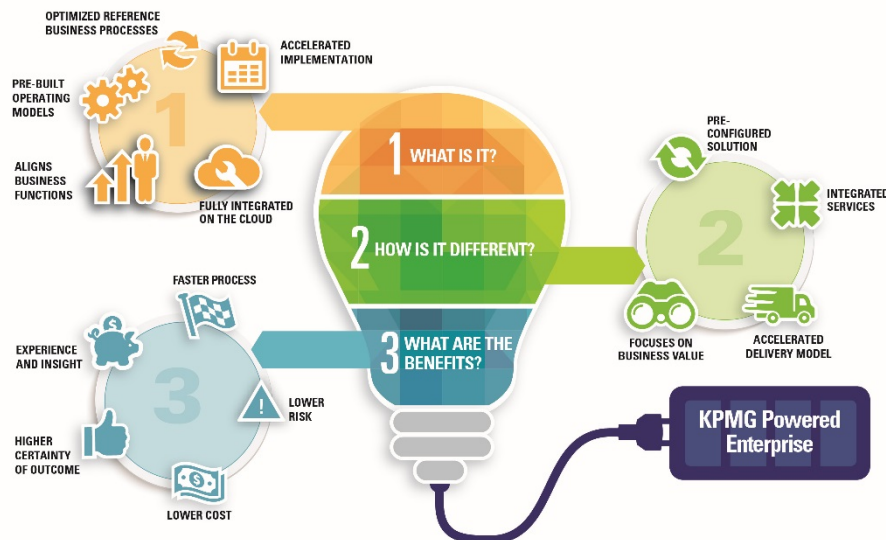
OPTIMIZED REFERENCE BUSINESS PROCESSES

ACCELERATED IMPLEMENTATION

PRE-BUILT OPERATING MODELS

1

ALIGNS BUSINESS FUNCTIONS

FULLY INTEGRATED ON THE CLOUD

1 WHAT IS IT?

2 HOW IS IT DIFFERENT?

3 WHAT ARE THE BENEFITS?

PRE-CONFIGURED SOLUTION

INTEGRATED SERVICES

2

FOCUSES ON BUSINESS VALUE

ACCELERATED DELIVERY MODEL

FASTER PROCESS

EXPERIENCE AND INSIGHT

3

LOWER RISK

HIGHER CERTAINTY OF OUTCOME

LOWER COST

KPMG Powered Enterprise